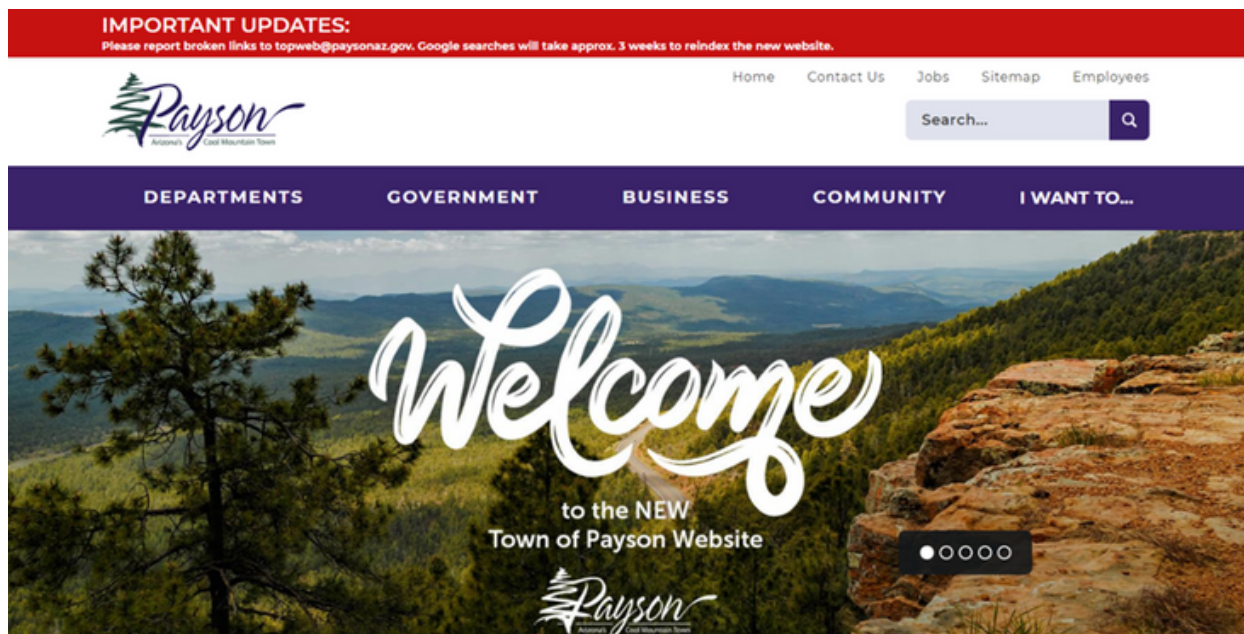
IMPORTANT UPDATES:
Please report broken links to topweb@paysonaz.gov. Google searches will take approx. 3 weeks to reindex the new website.

Payson
Arizona's Cool Mountain Town

Home Contact Us Jobs Sitemap Employees

Search...

DEPARTMENTS GOVERNMENT BUSINESS COMMUNITY I WANT TO...

Welcome
to the NEW
Town of Payson Website

Payson
Arizona's Cool Mountain Town